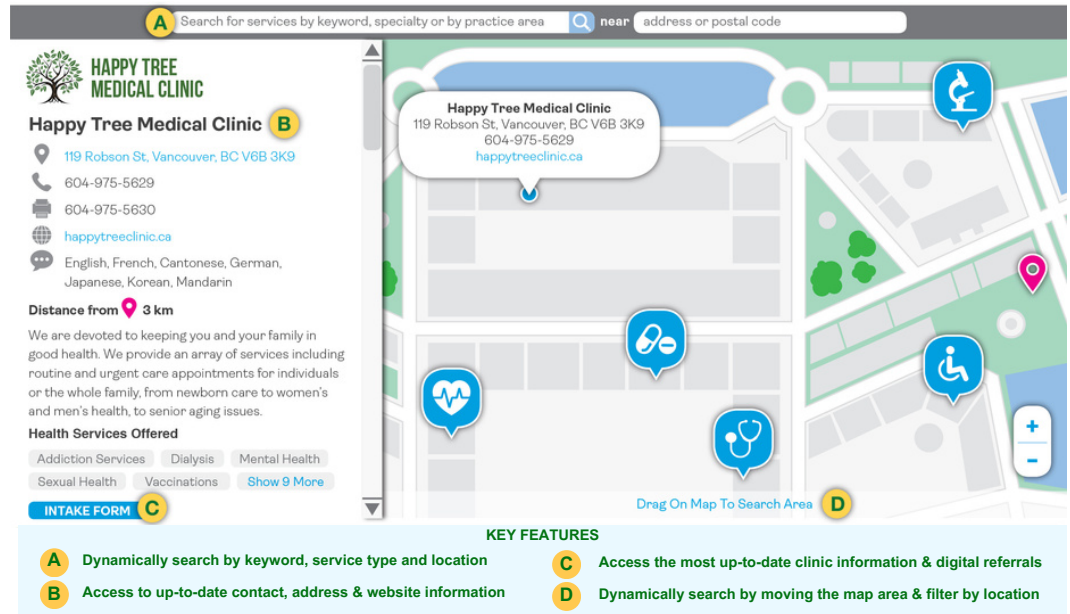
A Search for services by keyword, specialty or by practice area near address or postal code

HAPPY TREE MEDICAL CLINIC

Happy Tree Medical Clinic B

119 Robson St, Vancouver, BC V6B 3K9

604-975-5629

604-975-5630

happytreeclinic.ca

English, French, Cantonese, German, Japanese, Korean, Mandarin

Distance from 3 km

We are devoted to keeping you and your family in good health. We provide an array of services including routine and urgent care appointments for individuals or the whole family, from newborn care to women's and men's health, to senior aging issues.

Health Services Offered

Addiction Services Dialysis Mental Health

Sexual Health Vaccinations Show 9 More

INTAKE FORM C

Happy Tree Medical Clinic
119 Robson St, Vancouver, BC V6B 3K9
604-975-5629
happytreeclinic.ca

+
-

Drag On Map To Search Area D

KEY FEATURES

A Dynamically search by keyword, service type and location

B Access to up-to-date contact, address & website information

C Access the most up-to-date clinic information & digital referrals

D Dynamically search by moving the map area & filter by location